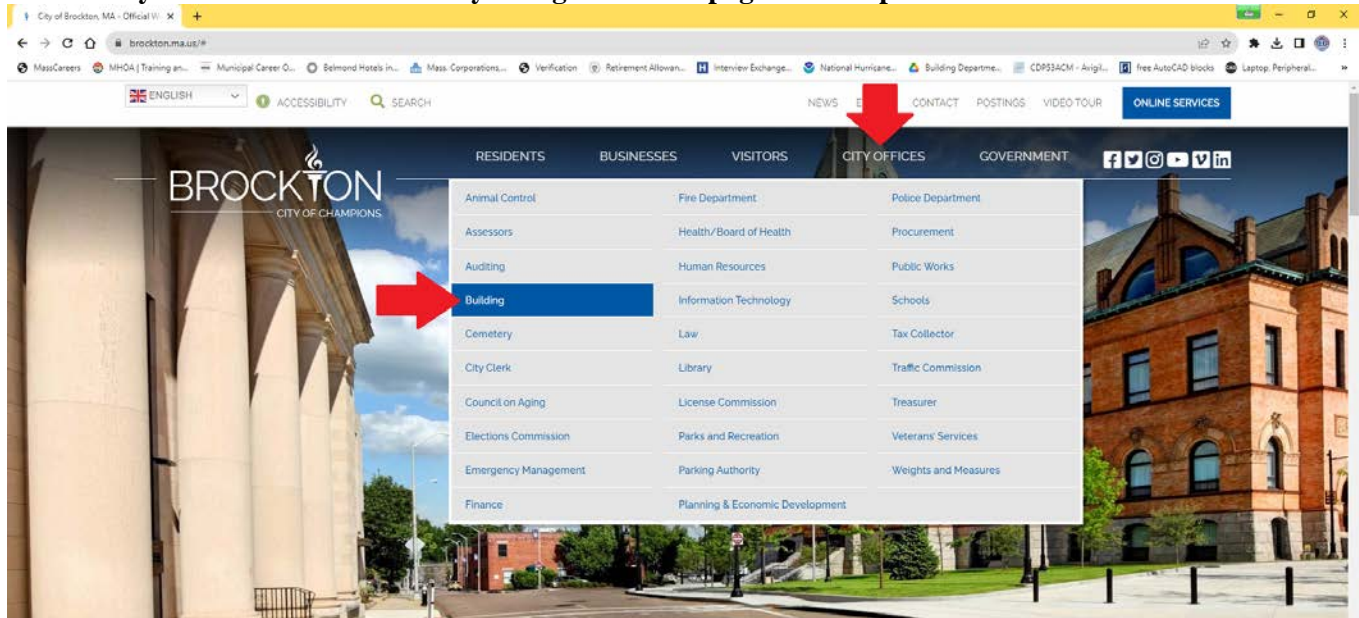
City of Brockton, MA - Official W... ×  +

brockton.ma.us/#

MassCareers  MHOA | Training an...  Municipal Career O...  Belmond Hotels in...  Mass. Corporations...  Verification  Retirement Allowan...  Interview Exchange...  National Hurricane...  Building Departme...  CDPS3ACM - Avigil...  free AutoCAD blocks  Laptop, Peripheral...

ENGLISH  ACCESSIBILITY  SEARCH

NEWS  E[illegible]  CONTACT  POSTINGS  VIDEO TOUR  ONLINE SERVICES

BROCKTON
CITY OF CHAMPIONS

RESIDENTS  BUSINESSES  VISITORS  CITY OFFICES  GOVERNMENT

| | | |
|---|---|---|
| Animal Control | Fire Department | Police Department |
| Assessors | Health/Board of Health | Procurement |
| Auditing | Human Resources | Public Works |
| Building | Information Technology | Schools |
| Cemetery | Law | Tax Collector |
| City Clerk | Library | Traffic Commission |
| Council on Aging | License Commission | Treasurer |
| Elections Commission | Parks and Recreation | Veterans' Services |
| Emergency Management | Parking Authority | Weights and Measures |
| Finance | Planning & Economic Development | |